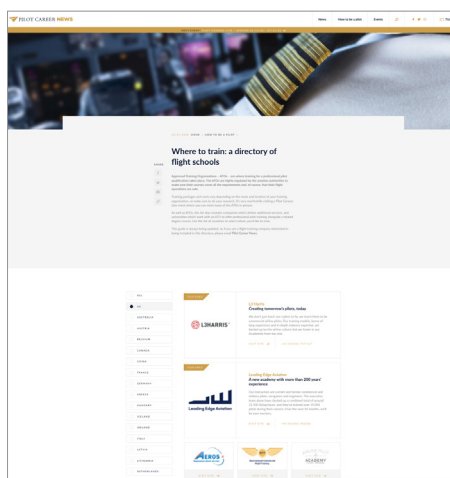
PILOT CAREER NEWS

News How to be a pilot Events

Where to train: a directory of flight schools

SHARE

ALL
UK
AUSTRALIA
AUSTRIA
BELGIUM
CANADA
CHINA
FRANCE
GERMANY
GREECE
HUNGARY
ICELAND
IRELAND
ITALY
LATVIA
LITHUANIA
NETHERLANDS

L3HARRIS

L3 Harris
Creating tomorrow's pilots, today

Leading Edge Aviation

Leading Edge Aviation
A new academy with more than 200 years' experience

AEROS

ACADEMY